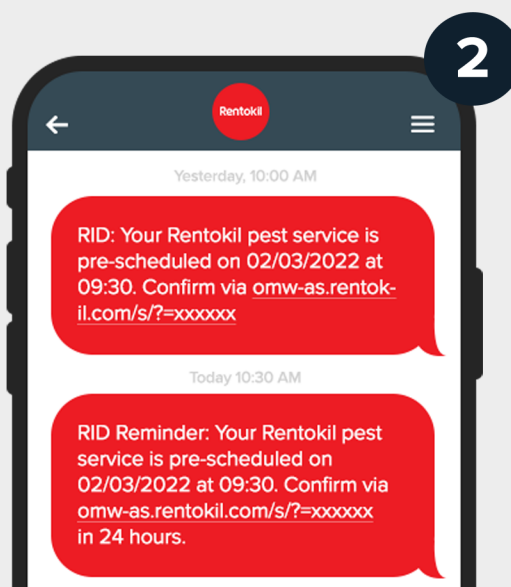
2

Rentokil

Yesterday, 10:00 AM

RID: Your Rentokil pest service is pre-scheduled on 02/03/2022 at 09:30. Confirm via omw-as.rentokil.com/s/?=xxxxxx

Today 10:30 AM

RID Reminder: Your Rentokil pest service is pre-scheduled on 02/03/2022 at 09:30. Confirm via omw-as.rentokil.com/s/?=xxxxxx in 24 hours.